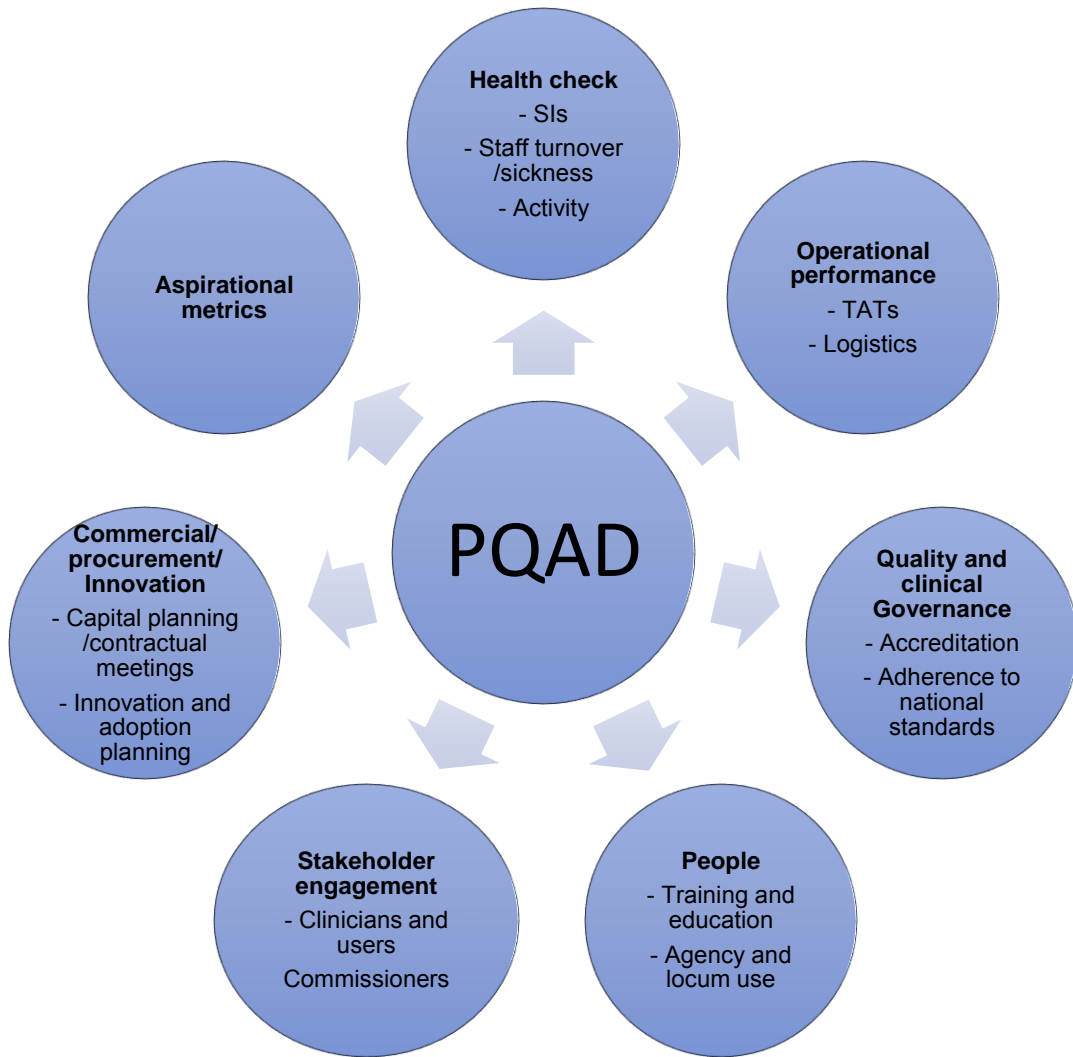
PQAD

Health check
- SIs
- Staff turnover /sickness
- Activity

Operational performance
- TATs
- Logistics

Quality and clinical Governance
- Accreditation
- Adherence to national standards

People
- Training and education
- Agency and locum use

Stakeholder engagement
- Clinicians and users
Commissioners

Commercial/ procurement/ Innovation
- Capital planning /contractual meetings
- Innovation and adoption planning

Aspirational metrics